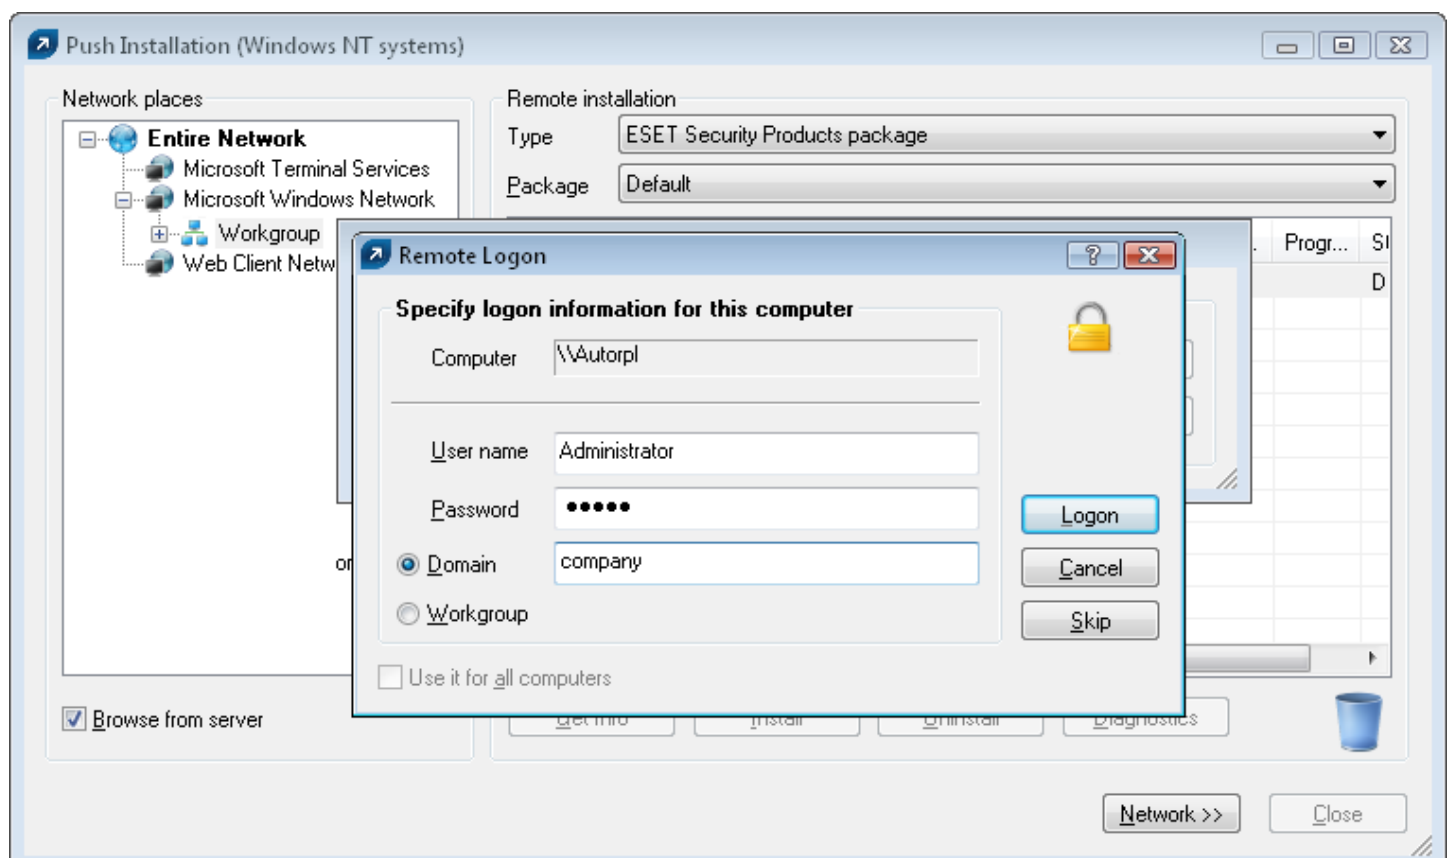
Push Installation (Windows NT systems)

Network places

Entire Network
Microsoft Terminal Services
Microsoft Windows Network
Workgroup
Web Client Netw

Remote installation

Type ESET Security Products package

Package Default

Progr... S

D

Remote Logon

?

Specify logon information for this computer

Computer \\Autorpl

User name Administrator

Password •••••

Domain company

Workgroup

Use it for all computers

Logon

Cancel

Skip

or

Browse from server

Get info Install Uninstall Diagnostics

Network >>

Close